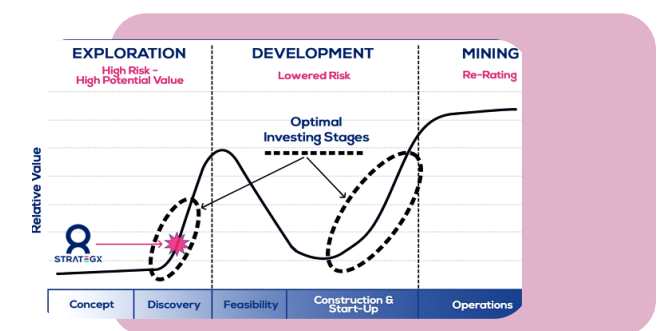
EXPLORATION
High Risk - High Potential Value

DEVELOPMENT
Lowered Risk

MINING
Re-Rating

Optimal Investing Stages

Relative Value

STRATEGX

Concept
Discovery
Feasibility
Construction & Start-Up
Operations